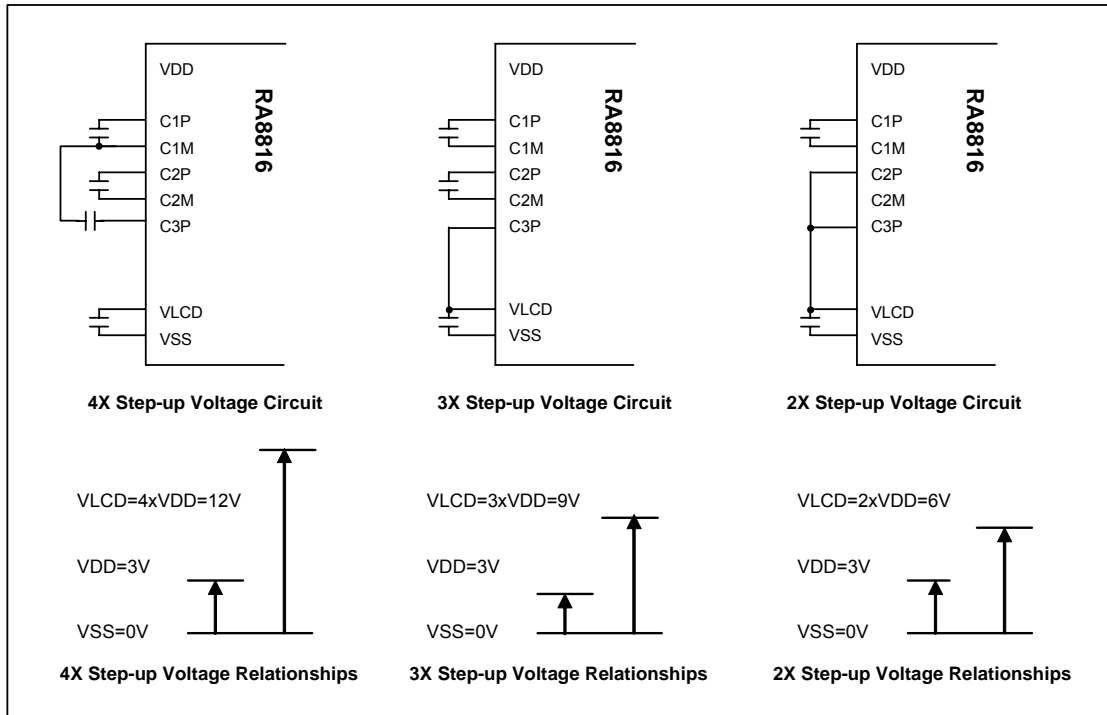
VDD
C1P
C1M
C2P
C2M
C3P
VLCD
VSS
RA8816

4X Step-up Voltage Circuit

VDD
C1P
C1M
C2P
C2M
C3P
VLCD
VSS
RA8816

3X Step-up Voltage Circuit

VDD
C1P
C1M
C2P
C2M
C3P
VLCD
VSS
RA8816

2X Step-up Voltage Circuit

VLCD=4xVDD=12V
VDD=3V
VSS=0V

4X Step-up Voltage Relationships

VLCD=3xVDD=9V
VDD=3V
VSS=0V

3X Step-up Voltage Relationships

VLCD=2xVDD=6V
VDD=3V
VSS=0V

2X Step-up Voltage Relationships